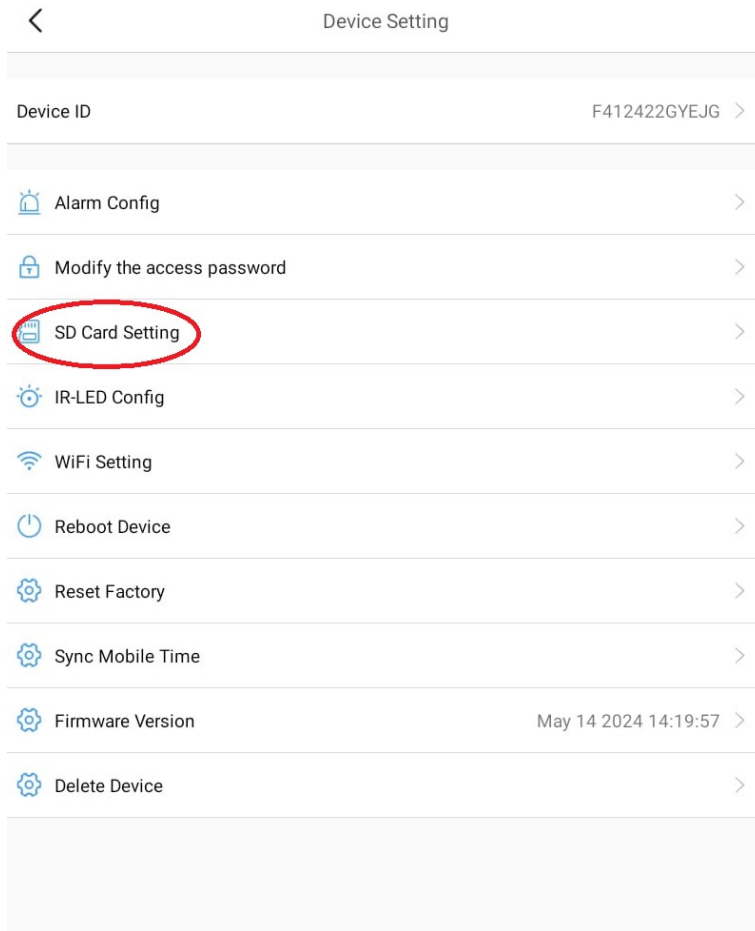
Device Setting

Device ID F412422GYEJG

Alarm Config

Modify the access password

SD Card Setting

IR-LED Config

WiFi Setting

Reboot Device

Reset Factory

Sync Mobile Time

Firmware Version May 14 2024 14:19:57

Delete Device